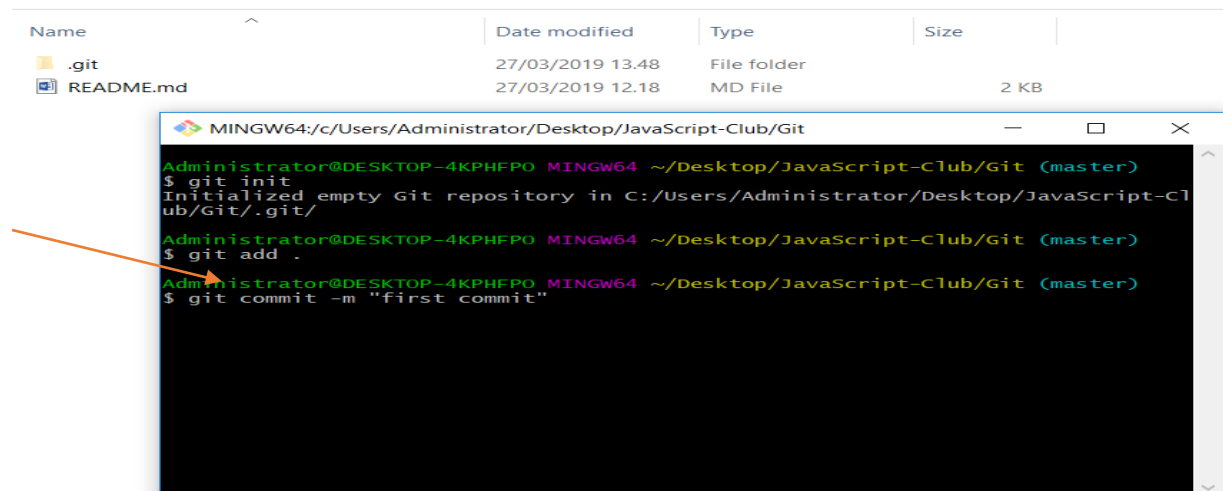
| Name | Date modified | Type | Size |
|---|---|---|---|
| .git | 27/03/2019 13.48 | File folder | |
| README.md | 27/03/2019 12.18 | MD File | 2 KB |

MINGW64:/c/Users/Administrator/Desktop/JavaScript-Club/Git

Administrator@DESKTOP-4KPHFPO MINGW64 ~/Desktop/JavaScript-Club/Git (master)
$ git init
Initialized empty Git repository in C:/Users/Administrator/Desktop/JavaScript-Club/Git/.git/

Administrator@DESKTOP-4KPHFPO MINGW64 ~/Desktop/JavaScript-Club/Git (master)
$ git add .

Administrator@DESKTOP-4KPHFPO MINGW64 ~/Desktop/JavaScript-Club/Git (master)
$ git commit -m "first commit"